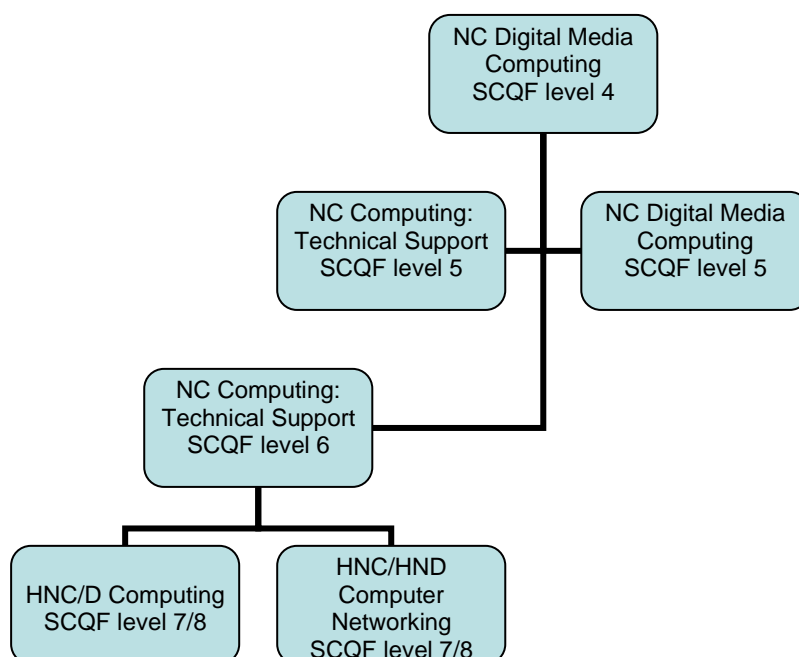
NC Digital Media Computing SCQF level 4

NC Computing: Technical Support SCQF level 5

NC Digital Media Computing SCQF level 5

NC Computing: Technical Support SCQF level 6

HNC/D Computing SCQF level 7/8

HNC/HND Computer Networking SCQF level 7/8